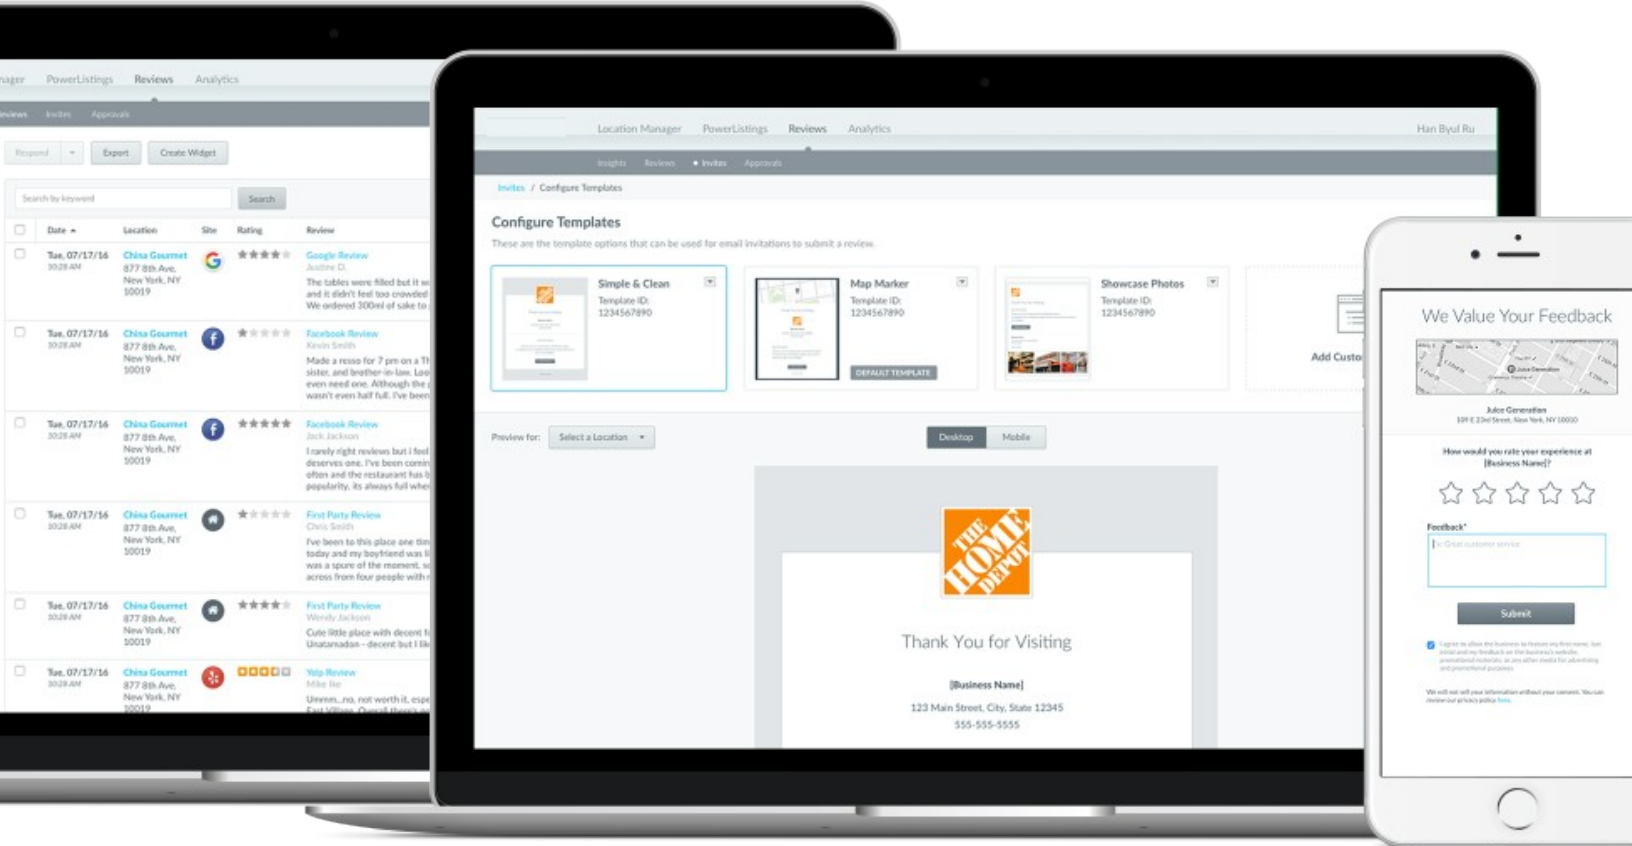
nager PowerListings Reviews Analytics

eviews Invites Approvals

Respond Export Create Widget

Search by keyword Search

| | Date | Location | Site | Rating | Review |
|---|---|---|---|---|---|
| | Tue, 07/17/16 10:28 AM | China Gourmet 877 8th Ave, New York, NY 10019 | | ★★★★ | Google Review Justine D. The tables were filled but it w and it didn't feel too crowded We ordered 300ml of sake to |
| | Tue, 07/17/16 10:28 AM | China Gourmet 877 8th Ave, New York, NY 10019 | | ★ | Facebook Review Kevin Smith Made a resso for 7 pm on a Th sister, and brother-in-law. Loo even need one. Although the p wasn't even half full. I've been |
| | Tue, 07/17/16 10:28 AM | China Gourmet 877 8th Ave, New York, NY 10019 | | ★★★★★ | Facebook Review Jack Jackson I rarely right reviews but I feel deserves one. I've been comin often and the restaurant has b popularity, its always full whe |
| | Tue, 07/17/16 10:28 AM | China Gourmet 877 8th Ave, New York, NY 10019 | | ★ | First Party Review Chris Smith I've been to this place one tim today and my boyfriend was li was a spure of the moment, s across from four people with r |
| | Tue, 07/17/16 10:28 AM | China Gourmet 877 8th Ave, New York, NY 10019 | | ★★★★ | First Party Review Wendy Jackson Cute little place with decent f Unatamadan - decent but I lik |
| | Tue, 07/17/16 10:28 AM | China Gourmet 877 8th Ave, New York, NY 10019 | | | Yelp Review Mike Ike Ummm...no, not worth it, espe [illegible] |

Location Manager PowerListings Reviews Analytics Han Byul Ru

Insights Reviews • Invites Approvals

Invites / Configure Templates

Configure Templates

These are the template options that can be used for email invitations to submit a review.

Simple & Clean Template ID: 1234567890

Map Marker Template ID: 1234567890 DEFAULT TEMPLATE

Showcase Photos Template ID: 1234567890

Add Custo

Preview for: Select a Location

Desktop Mobile

THE HOME DEPOT

Thank You for Visiting

[Business Name]

123 Main Street, City, State 12345

555-555-5555

We Value Your Feedback

Juice Generation
109 E 23rd Street, New York, NY 10010

How would you rate your experience at [Business Name]?

Feedback*

i.e. Great customer service

Submit

I agree to allow the business to feature my first name, last initial and my feedback on the business's website, promotional materials, or any other media for advertising and promotional purposes.

We will not sell your information without your consent. You can review our privacy policy here.